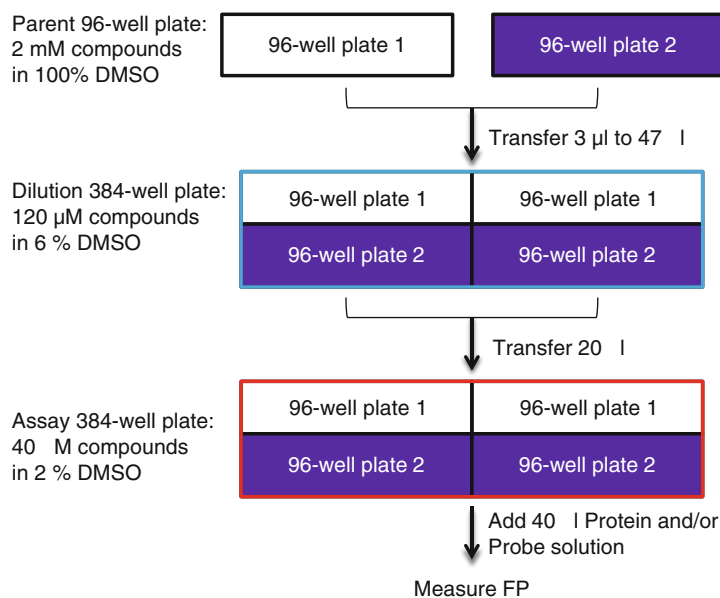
Parent 96-well plate:
2 mM compounds
in 100% DMSO

96-well plate 1

96-well plate 2

Transfer 3 µl to 47 l

Dilution 384-well plate:
120 µM compounds
in 6 % DMSO

| 96-well plate 1 | 96-well plate 1 |
|---|---|
| 96-well plate 2 | 96-well plate 2 |

Transfer 20 l

Assay 384-well plate:
40 M compounds
in 2 % DMSO

| 96-well plate 1 | 96-well plate 1 |
|---|---|
| 96-well plate 2 | 96-well plate 2 |

Add 40 l Protein and/or Probe solution

Measure FP